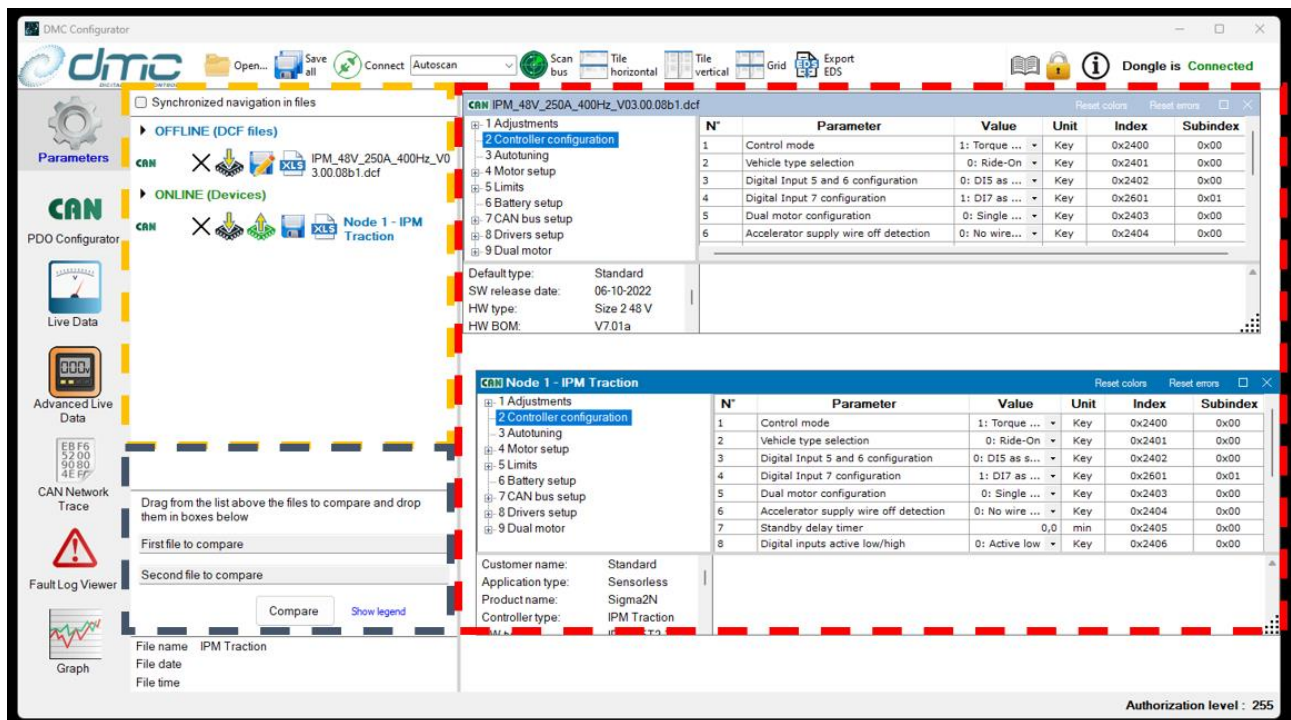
DMC Configurator

dmc

Open... Save all Connect Autoscan Scan bus Tile horizontal Tile vertical Grid Export EDS

Dongle is Connected

Parameters

CAN
PDO Configurator

Live Data

Advanced Live Data

CAN Network Trace

Fault Log Viewer

Graph

Synchronized navigation in files

OFFLINE (DCF files)

IPM_48V_250A_400Hz_V03.00.08b1.dcf

ONLINE (Devices)

Node 1 - IPM Traction

Drag from the list above the files to compare and drop them in boxes below

First file to compare

Second file to compare

Compare Show legend

File name IPM Traction
File date
File time

IPM_48V_250A_400Hz_V03.00.08b1.dcf Reset colors Reset errors

1 Adjustments
2 Controller configuration
3 Autotuning
4 Motor setup
5 Limits
6 Battery setup
7 CAN bus setup
8 Drivers setup
9 Dual motor

| N° | Parameter | Value | Unit | Index | Subindex |
|---|---|---|---|---|---|
| 1 | Control mode | 1: Torque ... | Key | 0x2400 | 0x00 |
| 2 | Vehicle type selection | 0: Ride-On | Key | 0x2401 | 0x00 |
| 3 | Digital Input 5 and 6 configuration | 0: DI5 as ... | Key | 0x2402 | 0x00 |
| 4 | Digital Input 7 configuration | 1: DI7 as ... | Key | 0x2601 | 0x01 |
| 5 | Dual motor configuration | 0: Single ... | Key | 0x2403 | 0x00 |
| 6 | Accelerator supply wire off detection | 0: No wire... | Key | 0x2404 | 0x00 |

Default type: Standard
SW release date: 06-10-2022
HW type: Size 2 48 V
HW BOM: V7.01a

Node 1 - IPM Traction Reset colors Reset errors

1 Adjustments
2 Controller configuration
3 Autotuning
4 Motor setup
5 Limits
6 Battery setup
7 CAN bus setup
8 Drivers setup
9 Dual motor

| N° | Parameter | Value | Unit | Index | Subindex |
|---|---|---|---|---|---|
| 1 | Control mode | 1: Torque ... | Key | 0x2400 | 0x00 |
| 2 | Vehicle type selection | 0: Ride-On | Key | 0x2401 | 0x00 |
| 3 | Digital Input 5 and 6 configuration | 0: DI5 as s... | Key | 0x2402 | 0x00 |
| 4 | Digital Input 7 configuration | 1: DI7 as ... | Key | 0x2601 | 0x01 |
| 5 | Dual motor configuration | 0: Single ... | Key | 0x2403 | 0x00 |
| 6 | Accelerator supply wire off detection | 0: No wire ... | Key | 0x2404 | 0x00 |
| 7 | Standby delay timer | 0,0 | min | 0x2405 | 0x00 |
| 8 | Digital inputs active low/high | 0: Active low | Key | 0x2406 | 0x00 |

Customer name: Standard
Application type: Sensorless
Product name: Sigma2N
Controller type: IPM Traction

Authorization level : 255